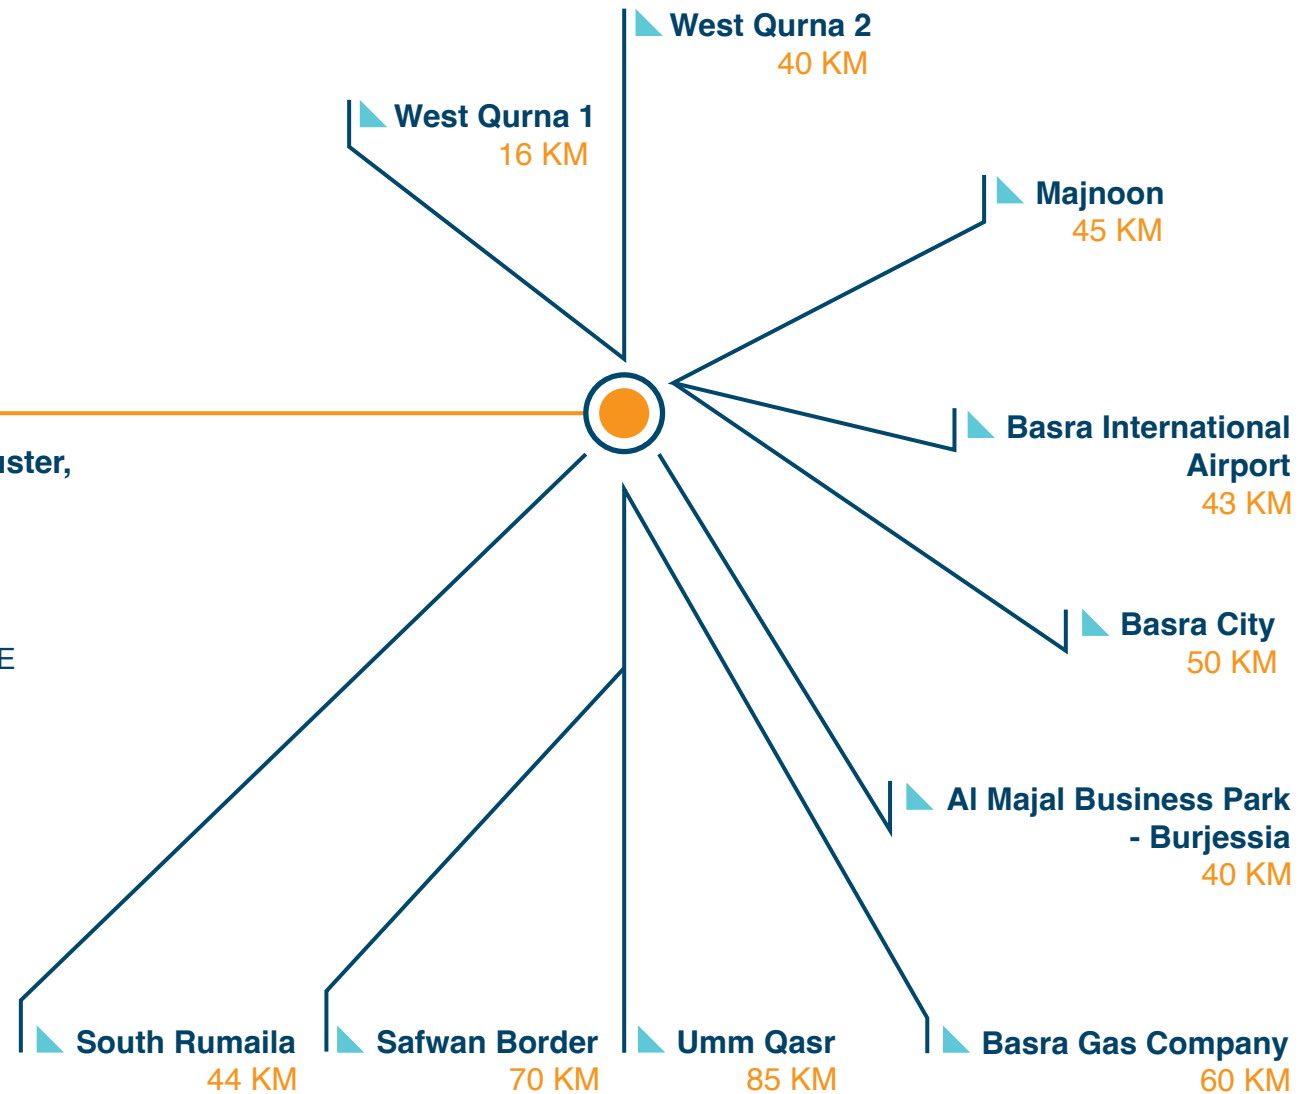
West Qurna 2
40 KM

West Qurna 1
16 KM

Majnoon
45 KM

uster,

E

Basra International Airport
43 KM

Basra City
50 KM

Al Majal Business Park - Burjessia
40 KM

South Rumaila
44 KM

Safwan Border
70 KM

Umm Qasr
85 KM

Basra Gas Company
60 KM